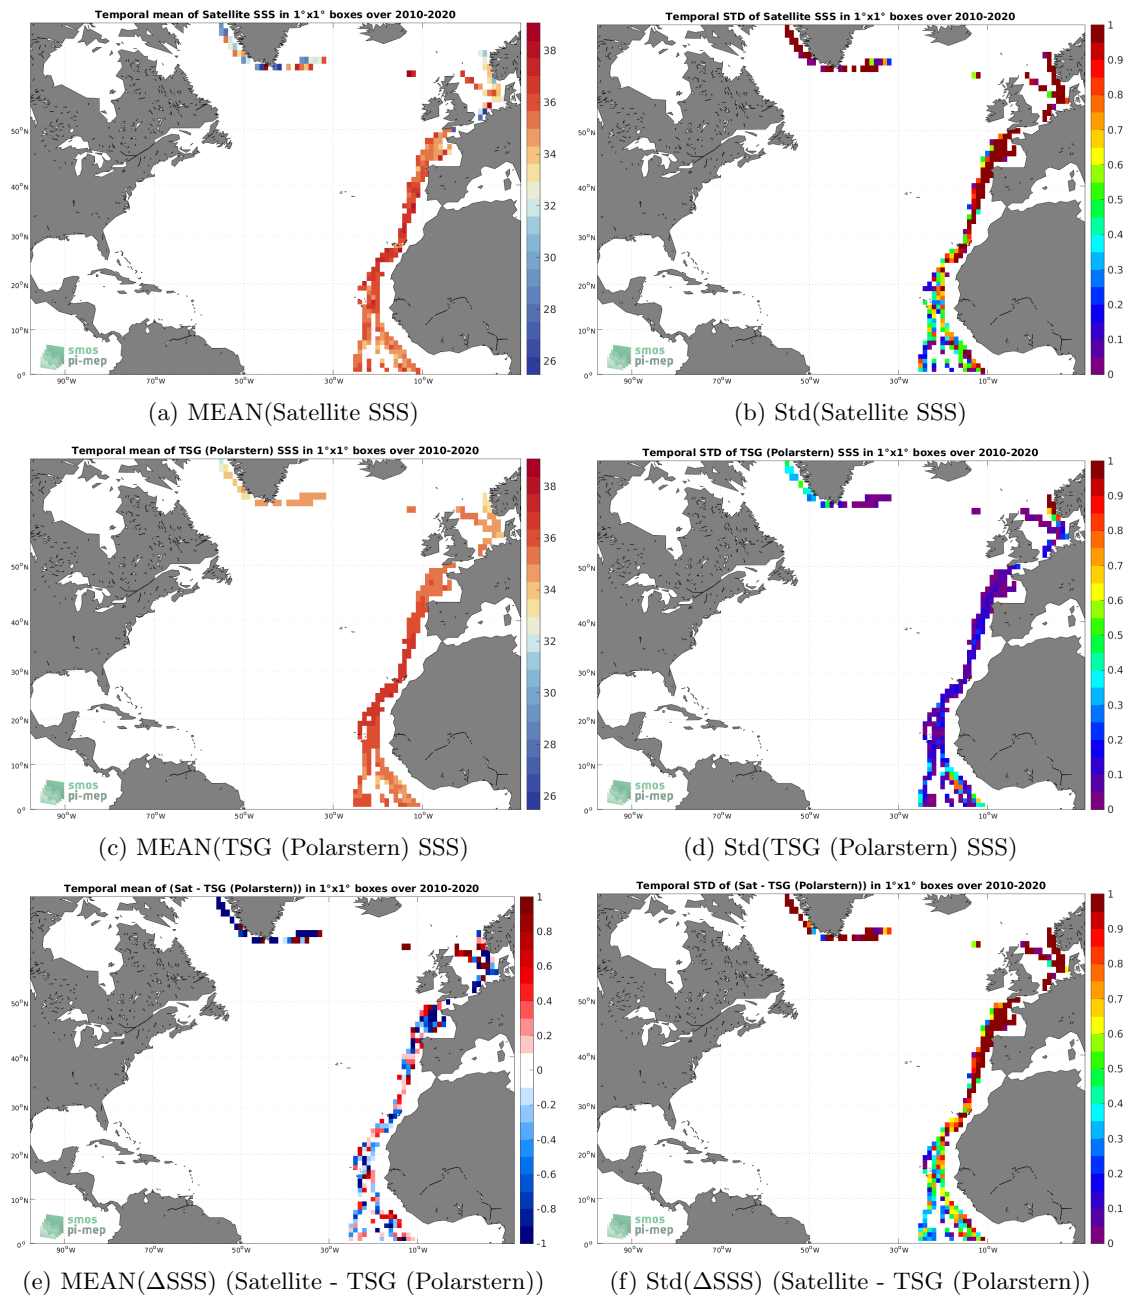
Temporal mean of Satellite SSS in 1°x1° boxes over 2010-2020

38
36
34
32
30
28
26

50°N
40°N
30°N
20°N
10°N
0°
90°W 70°W 50°W 30°W 10°W

smos
pi-mep

(a) MEAN(Satellite SSS)

Temporal STD of Satellite SSS in 1°x1° boxes over 2010-2020

1
0.9
0.8
0.7
0.6
0.5
0.4
0.3
0.2
0.1
0

50°N
40°N
30°N
20°N
10°N
0°
90°W 70°W 50°W 30°W 10°W

smos
pi-mep

(b) Std(Satellite SSS)

Temporal mean of TSG (Polarstern) SSS in 1°x1° boxes over 2010-2020

38
36
34
32
30
28
26

50°N
40°N
30°N
20°N
10°N
0°
90°W 70°W 50°W 30°W 10°W

smos
pi-mep

(c) MEAN(TSG (Polarstern) SSS)

Temporal STD of TSG (Polarstern) SSS in 1°x1° boxes over 2010-2020

1
0.9
0.8
0.7
0.6
0.5
0.4
0.3
0.2
0.1
0

50°N
40°N
30°N
20°N
10°N
0°
90°W 70°W 50°W 30°W 10°W

smos
pi-mep

(d) Std(TSG (Polarstern) SSS)

Temporal mean of (Sat - TSG (Polarstern)) in 1°x1° boxes over 2010-2020

1
0.8
0.6
0.4
0.2
0
-0.2
-0.4
-0.6
-0.8
-1

50°N
40°N
30°N
20°N
10°N
0°
90°W 70°W 50°W 30°W 10°W

smos
pi-mep

(e) MEAN($\Delta$SSS) (Satellite - TSG (Polarstern))

Temporal STD of (Sat - TSG (Polarstern)) in 1°x1° boxes over 2010-2020

1
0.9
0.8
0.7
0.6
0.5
0.4
0.3
0.2
0.1
0

50°N
40°N
30°N
20°N
10°N
0°
90°W 70°W 50°W 30°W 10°W

smos
pi-mep

(f) Std($\Delta$SSS) (Satellite - TSG (Polarstern))